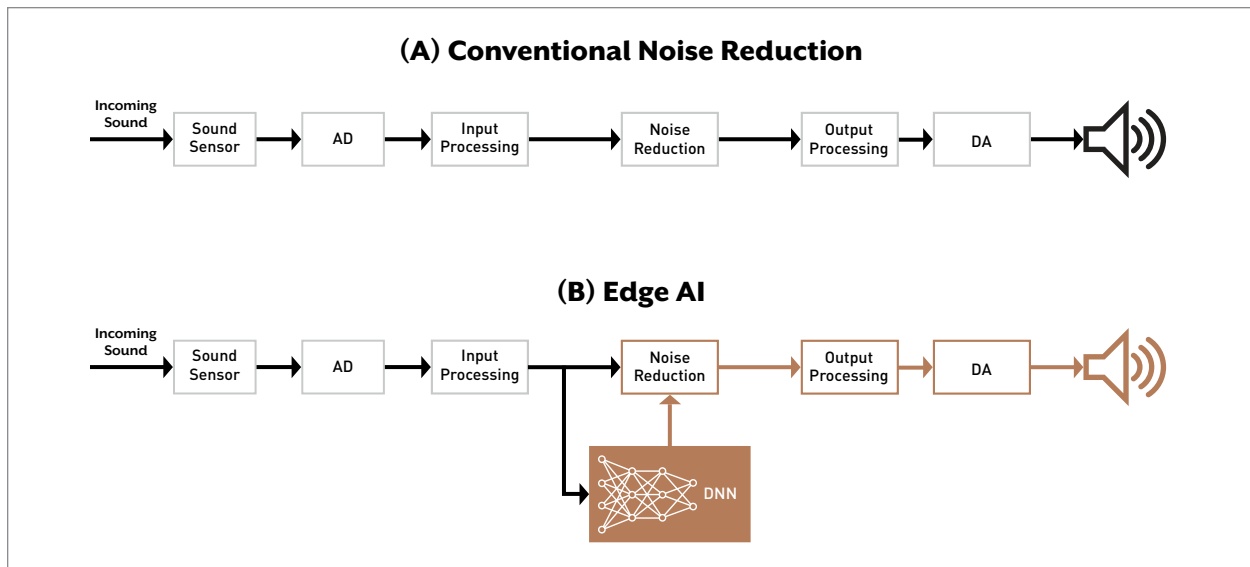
(A) Conventional Noise Reduction

Incoming Sound

Sound Sensor

AD

Input Processing

Noise Reduction

Output Processing

DA

(B) Edge AI

Incoming Sound

Sound Sensor

AD

Input Processing

Noise Reduction

Output Processing

DA

DNN